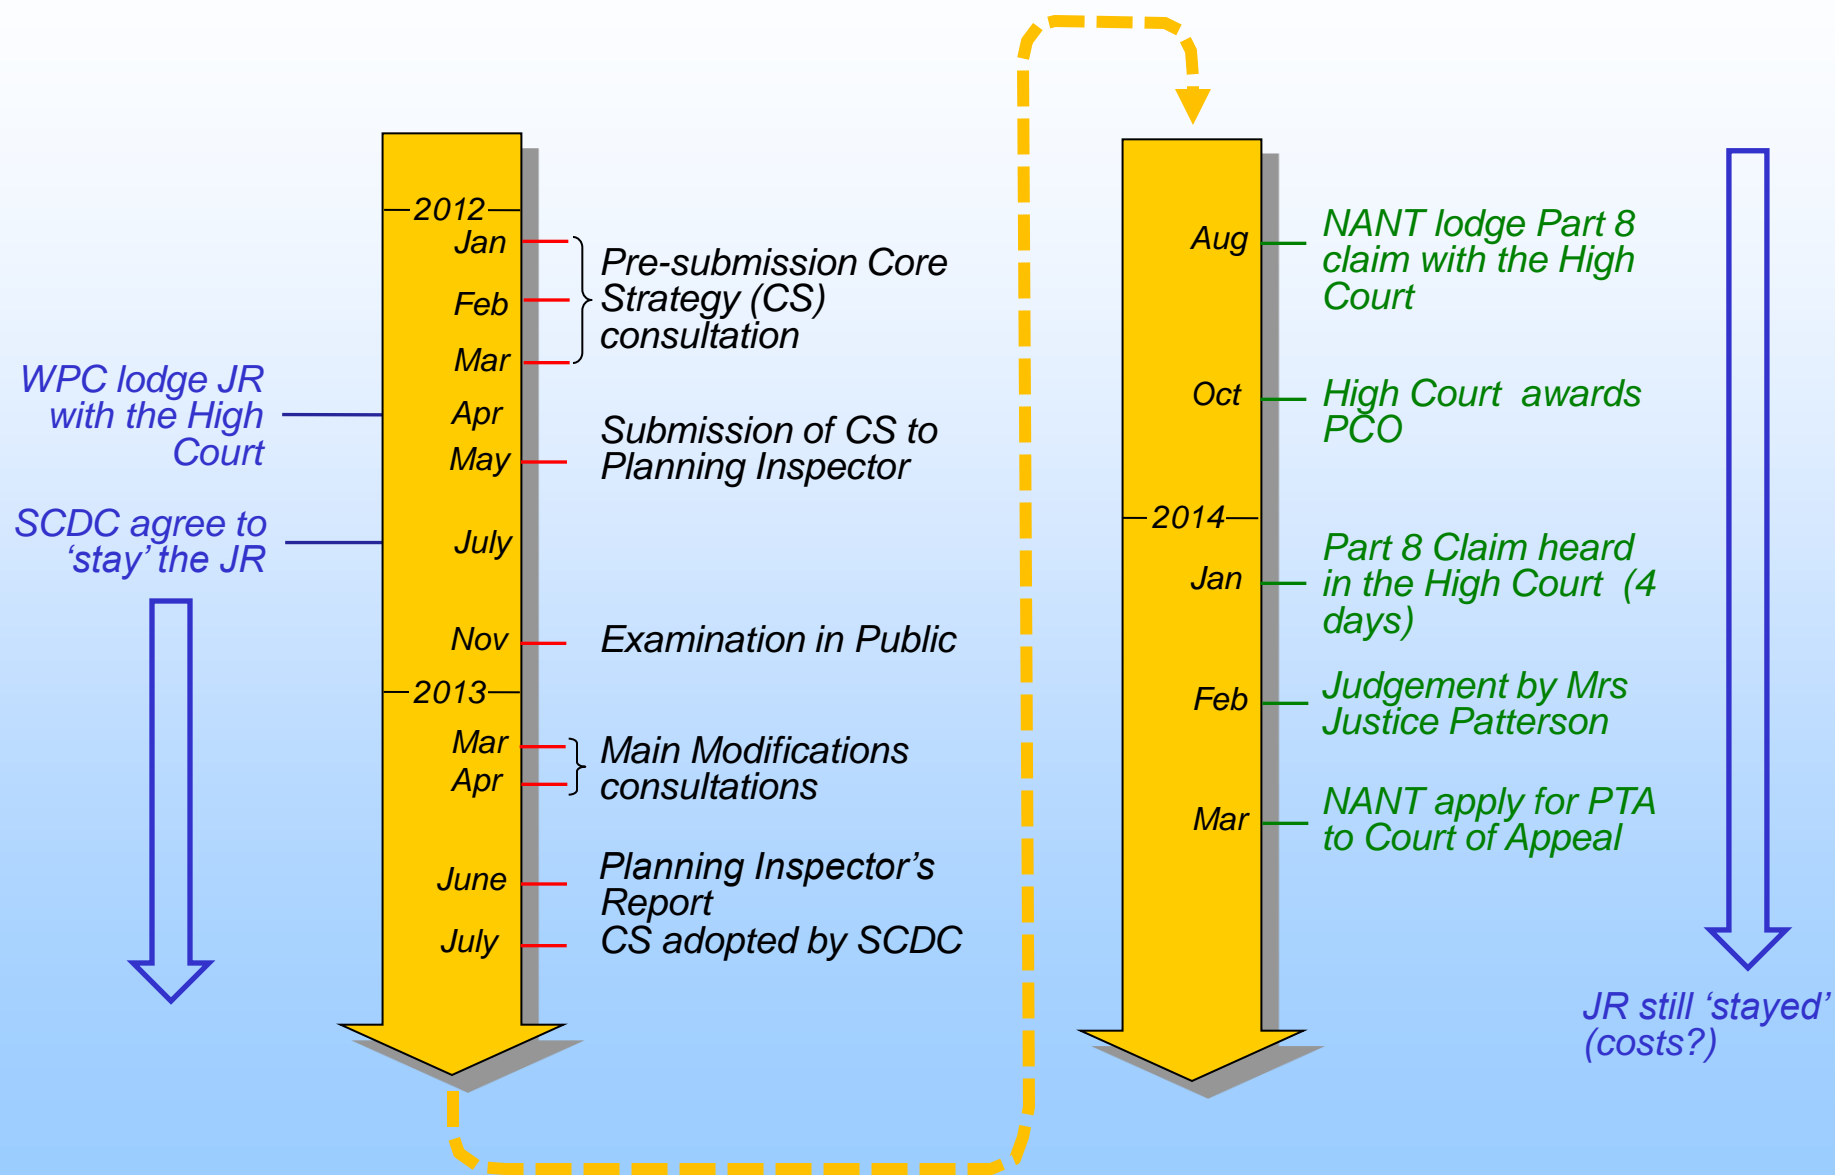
WPC lodge JR with the High Court

SCDC agree to 'stay' the JR

2012
Jan
Feb
Mar
Apr
May
July
Nov
2013
Mar
Apr
June
July

Pre-submission Core Strategy (CS) consultation

Submission of CS to Planning Inspector

Examination in Public

Main Modifications consultations

Planning Inspector's Report

CS adopted by SCDC

Aug
Oct
2014
Jan
Feb
Mar

NANT lodge Part 8 claim with the High Court

High Court awards PCO

Part 8 Claim heard in the High Court (4 days)

Judgement by Mrs Justice Patterson

NANT apply for PTA to Court of Appeal

JR still 'stayed' (costs?)